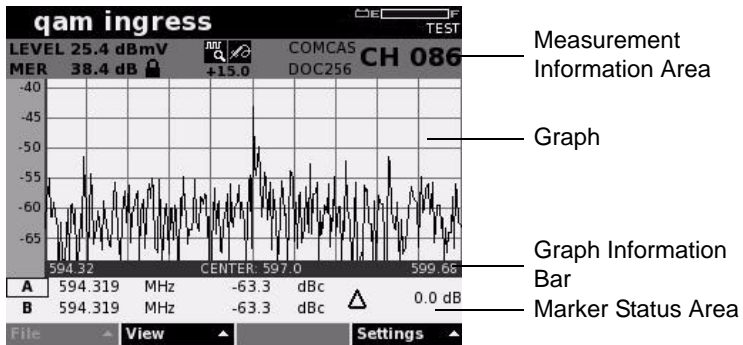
qam ingress

E F TEST

LEVEL 25.4 dBmV
MER 38.4 dB

+15.0

COMCAS
DOC256

CH 086

-40
-45
-50
-55
-60
-65

594.32 CENTER: 597.0 599.66

| A | 594.319 | MHz | -63.3 | dBc | Δ | 0.0 dB |
|---|---|---|---|---|---|---|
| B | 594.319 | MHz | -63.3 | dBc | | |

File View Settings

Measurement Information Area

Graph

Graph Information Bar

Marker Status Area